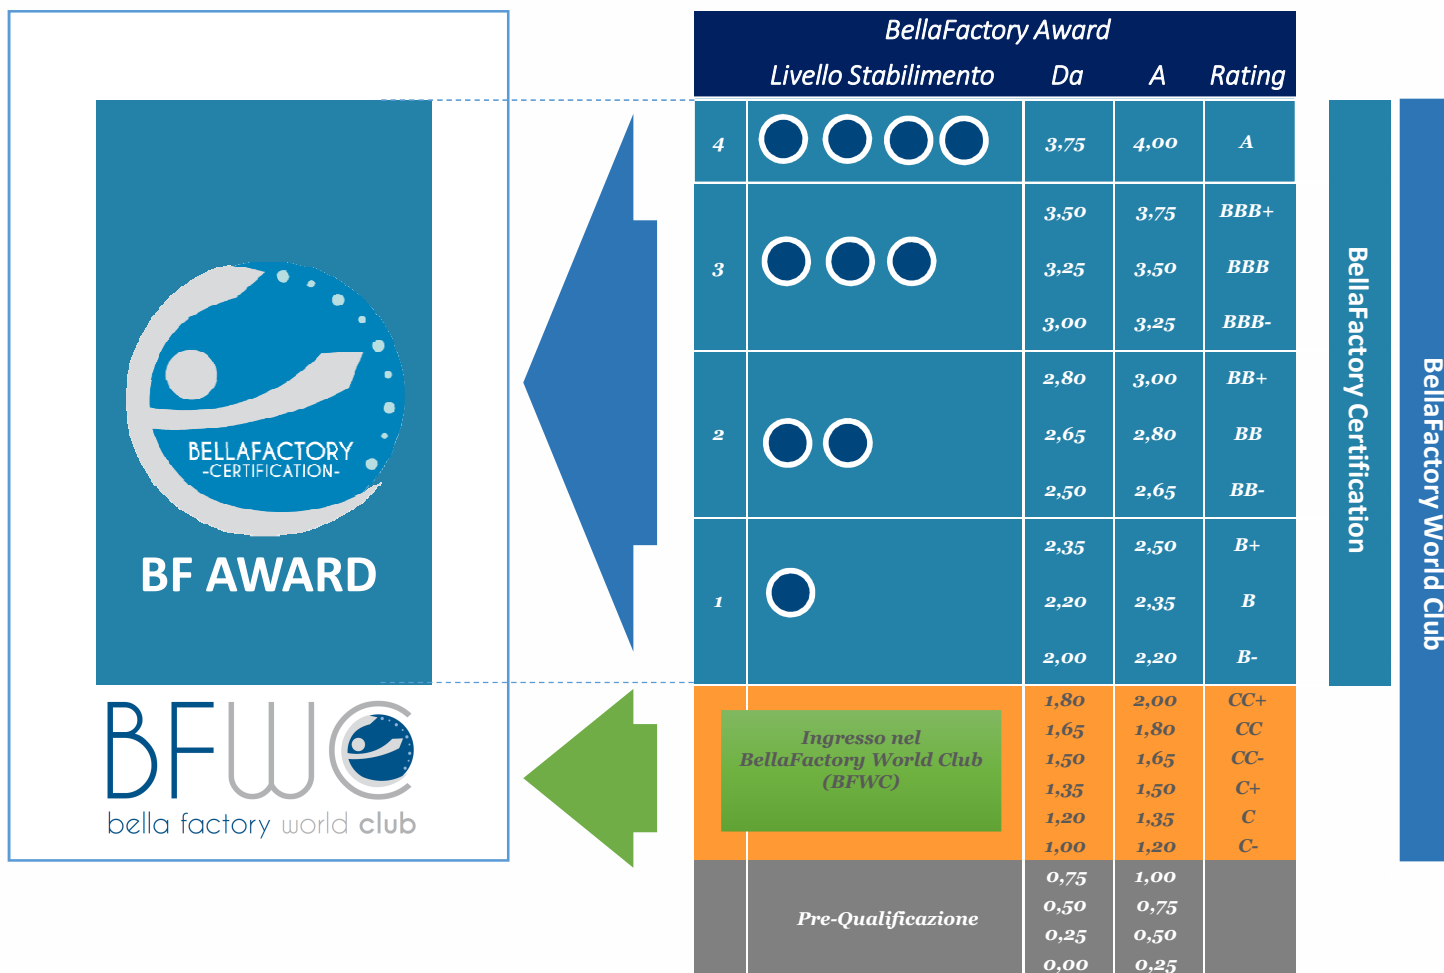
BELLAFACTORY
-CERTIFICATION-

BF AWARD

BFWC
bella factory world club

BellaFactory Award

| | Livello Stabilimento | Da | A | Rating |
|---|---|---|---|---|
| 4 | | 3,75 | 4,00 | A |
| 3 | | 3,50 | 3,75 | BBB+ |
| | | 3,25 | 3,50 | BBB |
| | | 3,00 | 3,25 | BBB- |
| 2 | | 2,80 | 3,00 | BB+ |
| | | 2,65 | 2,80 | BB |
| | | 2,50 | 2,65 | BB- |
| 1 | | 2,35 | 2,50 | B+ |
| | | 2,20 | 2,35 | B |
| | | 2,00 | 2,20 | B- |
| | Ingresso nel BellaFactory World Club (BFWC) | 1,80 | 2,00 | CC+ |
| | | 1,65 | 1,80 | CC |
| | | 1,50 | 1,65 | CC- |
| | | 1,35 | 1,50 | C+ |
| | | 1,20 | 1,35 | C |
| | | 1,00 | 1,20 | C- |
| | Pre-Qualificazione | 0,75 | 1,00 | |
| | | 0,50 | 0,75 | |
| | | 0,25 | 0,50 | |
| | | 0,00 | 0,25 | |

BellaFactory Certification

BellaFactory World Club